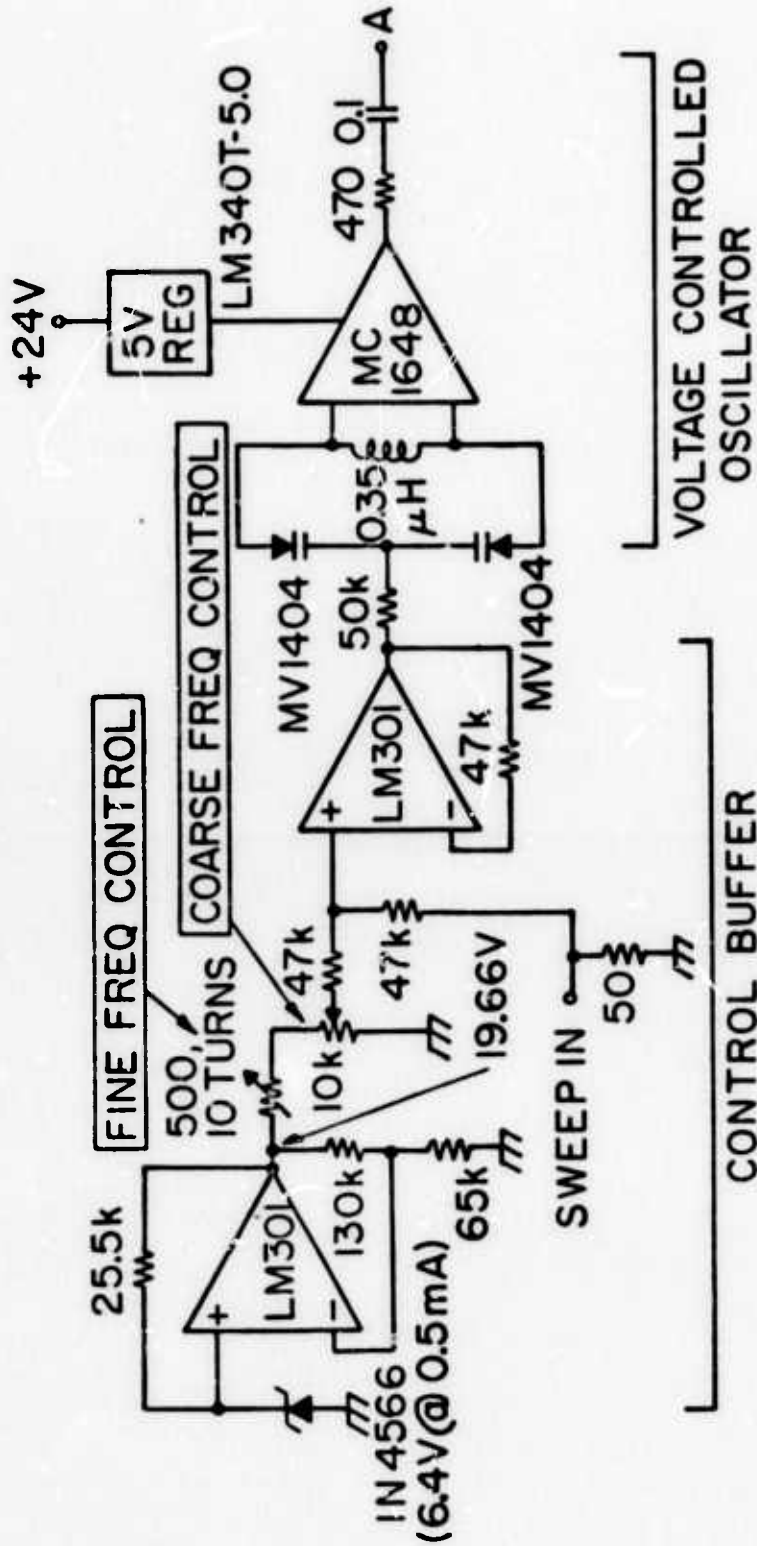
+24V
5V REG
LM340T-5.0
MC 1648
470 0.1
A
FINE FREQ CONTROL
COARSE FREQ CONTROL
500, 10 TURNS
25.5k
LM301
130k
65k
1N4566 (6.4V@0.5mA)
10k
47k
47k
19.66V
SWEEP IN
50
LM301
47k
50k
MV1404
MV1404
0.35 μH
CONTROL BUFFER
VOLTAGE CONTROLLED OSCILLATOR